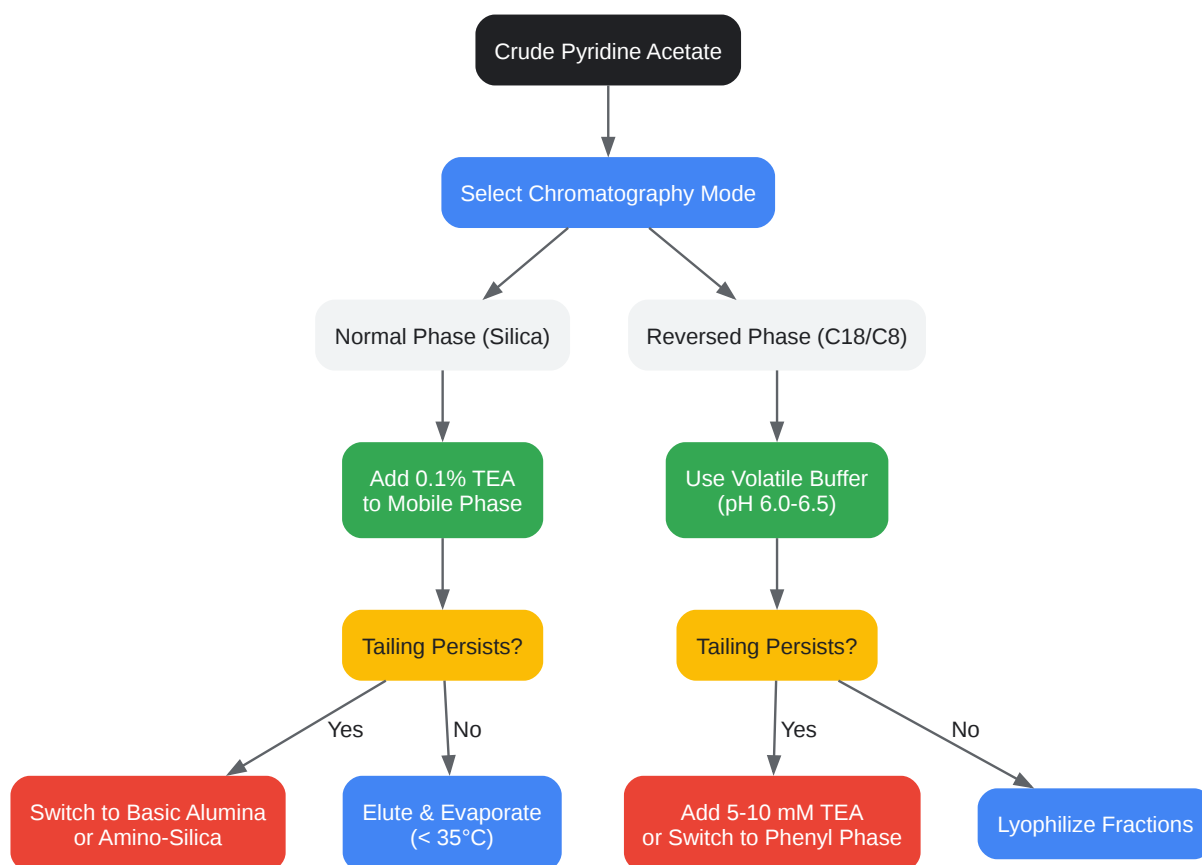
Crude Pyridine Acetate

Select Chromatography Mode

Normal Phase (Silica)

Reversed Phase (C18/C8)

Add 0.1% TEA to Mobile Phase

Use Volatile Buffer (pH 6.0-6.5)

Tailing Persists?

Tailing Persists?

Yes

No

Yes

No

Switch to Basic Alumina or Amino-Silica

Elute & Evaporate (< 35°C)

Add 5-10 mM TEA or Switch to Phenyl Phase

Lyophilize Fractions